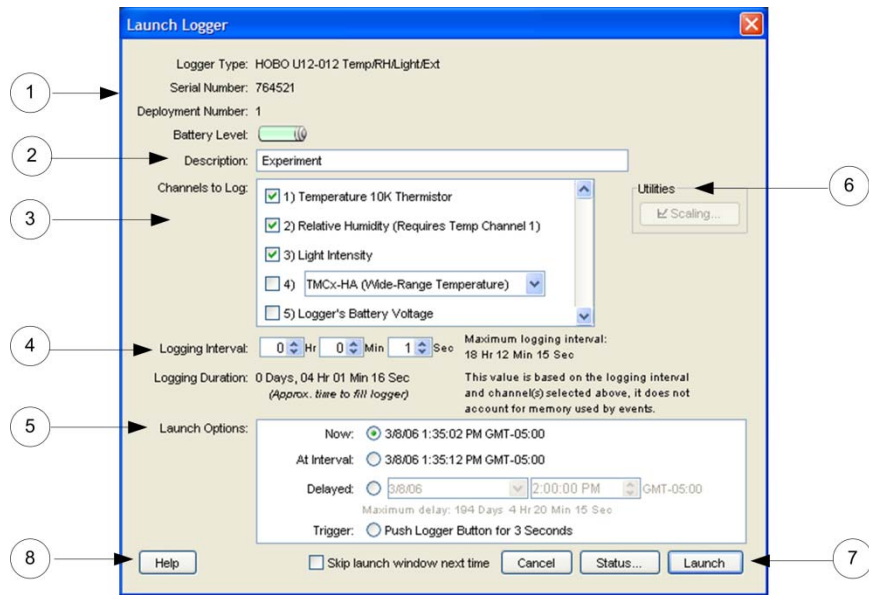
Launch Logger

1

Logger Type: HOBO U12-012 Temp/RH/Light/Ext

Serial Number: 764521

Deployment Number: 1

Battery Level:

2

Description: Experiment

Channels to Log:

3

1) Temperature 10K Thermistor

2) Relative Humidity (Requires Temp Channel 1)

3) Light Intensity

4) TMCx-HA (Wide-Range Temperature)

5) Logger's Battery Voltage

Utilities

6

Scaling...

4

Logging Interval: 0 Hr 0 Min 1 Sec

Maximum logging interval: 18 Hr 12 Min 15 Sec

Logging Duration: 0 Days, 04 Hr 01 Min 16 Sec (Approx. time to fill logger)

This value is based on the logging interval and channel(s) selected above, it does not account for memory used by events.

5

Launch Options:

Now: 3/8/06 1:35:02 PM GMT-05:00

At Interval: 3/8/06 1:35:12 PM GMT-05:00

Delayed: 3/8/06 2:00:00 PM GMT-05:00

Maximum delay: 194 Days 4 Hr 20 Min 15 Sec

Trigger: Push Logger Button for 3 Seconds

8

Help

Skip launch window next time

Cancel

Status...

Launch

7